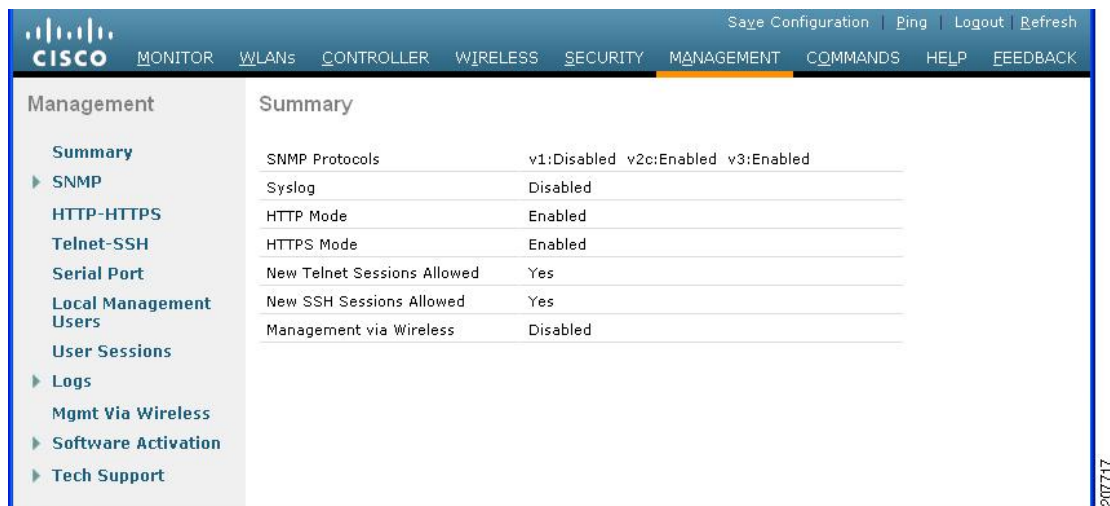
CISCO

Save Configuration | Ping | Logout | Refresh

MONITOR WLANs CONTROLLER WIRELESS SECURITY MANAGEMENT COMMANDS HELP FEEDBACK

Management

Summary
SNMP
HTTP-HTTPS
Telnet-SSH
Serial Port
Local Management Users
User Sessions
Logs
Mgmt Via Wireless
Software Activation
Tech Support

Summary

| | |
|---|---|
| SNMP Protocols | v1:Disabled v2c:Enabled v3:Enabled |
| Syslog | Disabled |
| HTTP Mode | Enabled |
| HTTPS Mode | Enabled |
| New Telnet Sessions Allowed | Yes |
| New SSH Sessions Allowed | Yes |
| Management via Wireless | Disabled |

207717